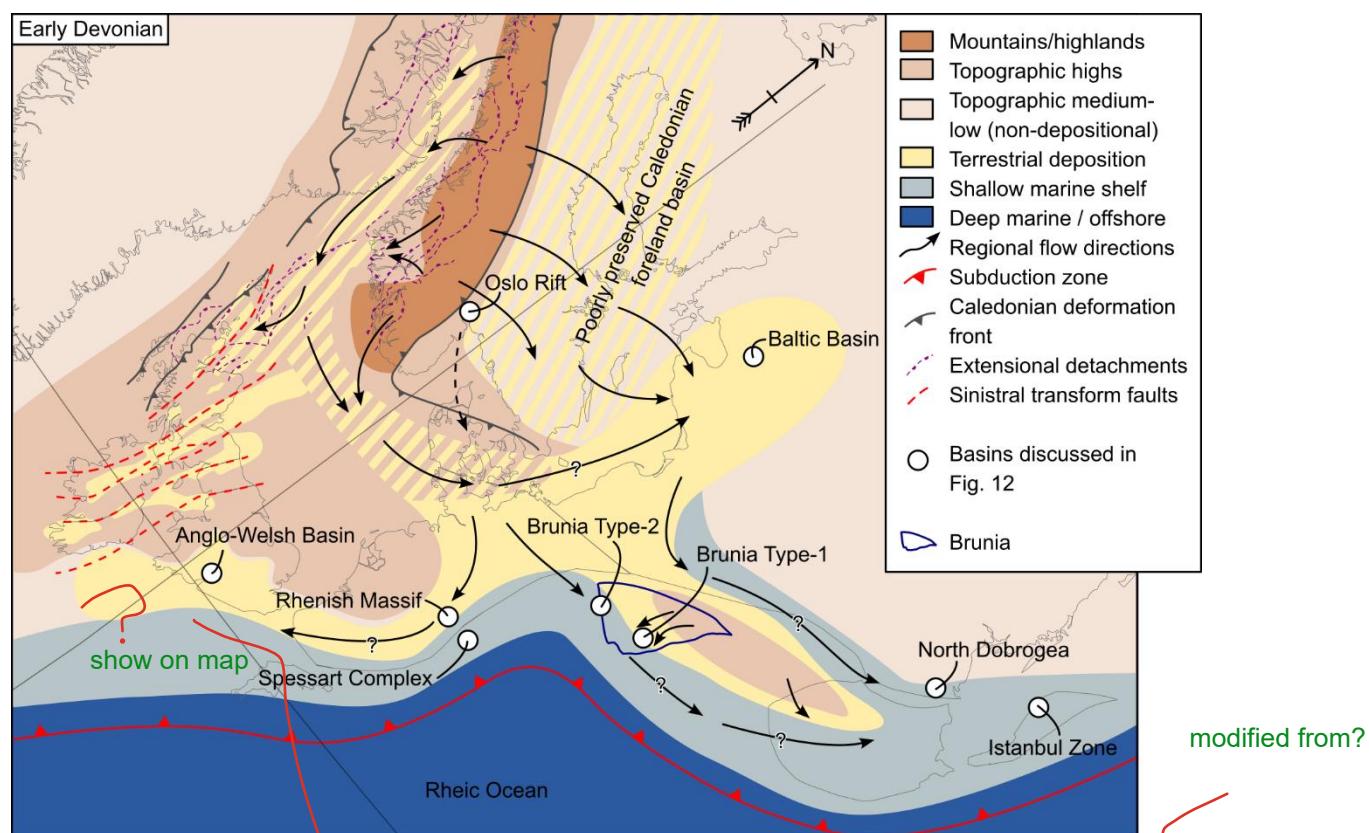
Early Devonian

Mountains/highlands
Topographic highs
Topographic medium-low (non-depositional)
Terrestrial deposition
Shallow marine shelf
Deep marine / offshore
Regional flow directions
Subduction zone
Caledonian deformation front
Extensional detachments
Sinistral transform faults
Basins discussed in Fig. 12
Brunia

N

Poorly preserved Caledonian foreland basin

Oslo Rift

Baltic Basin

?

Anglo-Welsh Basin

Brunia Type-2

Brunia Type-1

Rhenish Massif

?

?

?

show on map

Spessart Complex

North Dobrogea

?

Istanbul Zone

modified from?

Rheic Ocean